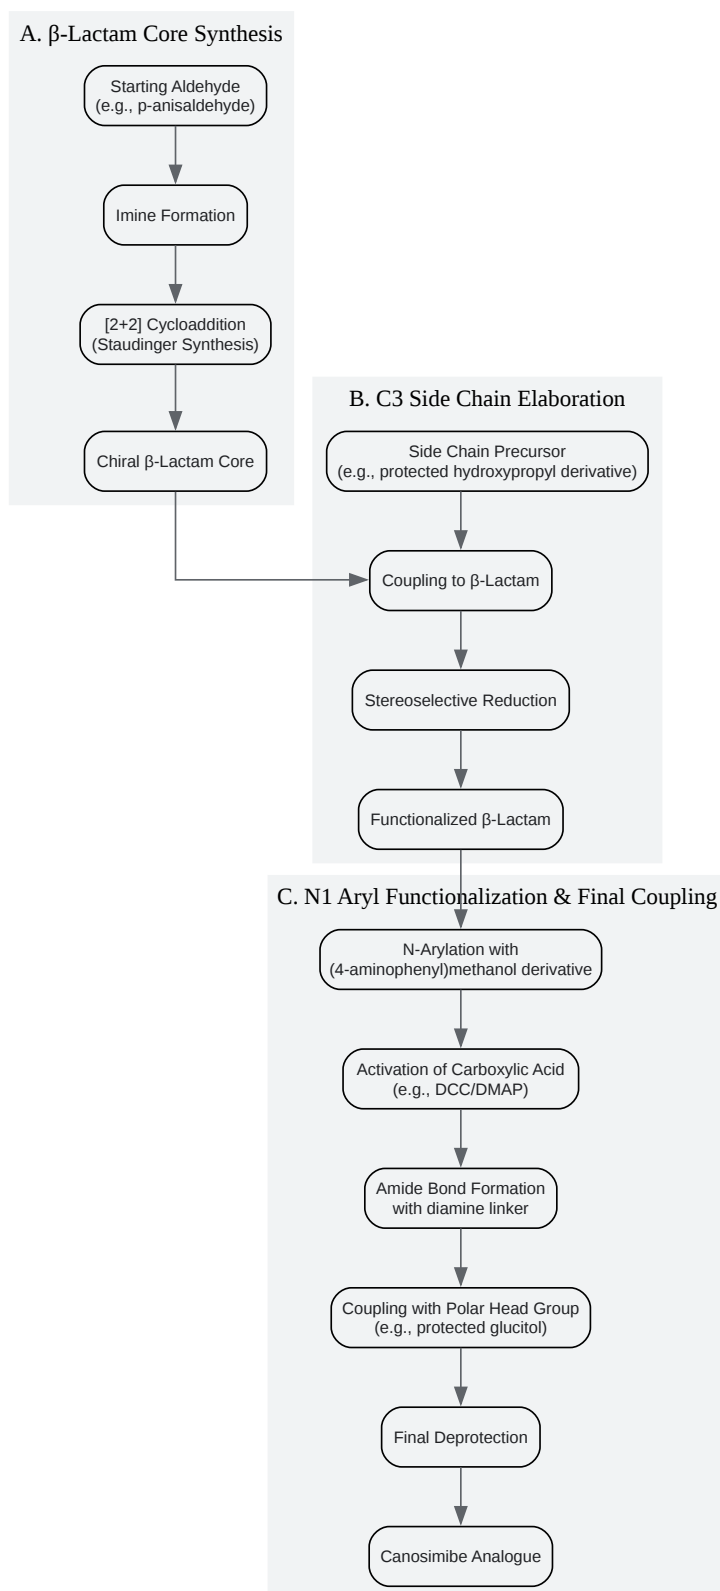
A. β-Lactam Core Synthesis

Starting Aldehyde
(e.g., p-anisaldehyde)

Imine Formation

[2+2] Cycloaddition
(Staudinger Synthesis)

Chiral β-Lactam Core

B. C3 Side Chain Elaboration

Side Chain Precursor
(e.g., protected hydroxypropyl derivative)

Coupling to β-Lactam

Stereoselective Reduction

Functionalized β-Lactam

C. N1 Aryl Functionalization & Final Coupling

N-Arylation with
(4-aminophenyl)methanol derivative

Activation of Carboxylic Acid
(e.g., DCC/DMAP)

Amide Bond Formation
with diamine linker

Coupling with Polar Head Group
(e.g., protected glucitol)

Final Deprotection

Canosimibe Analogue